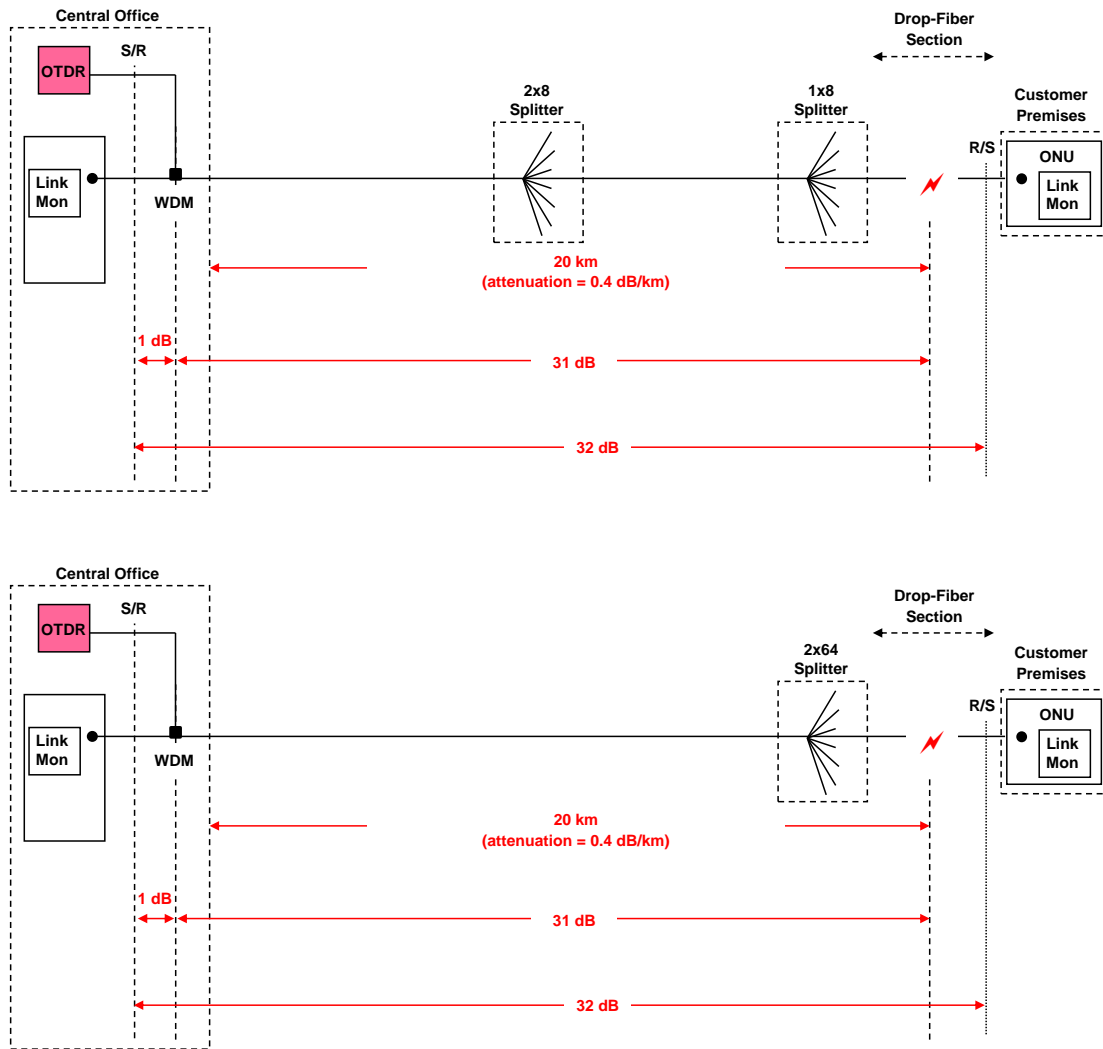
Central Office

S/R

OTDR

Link Mon

WDM

2x8 Splitter

1x8 Splitter

Drop-Fiber Section

Customer Premises

R/S

ONU

Link Mon

20 km
(attenuation = 0.4 dB/km)

1 dB

31 dB

32 dB

Central Office

S/R

OTDR

Link Mon

WDM

2x64 Splitter

Drop-Fiber Section

Customer Premises

R/S

ONU

Link Mon

20 km
(attenuation = 0.4 dB/km)

1 dB

31 dB

32 dB